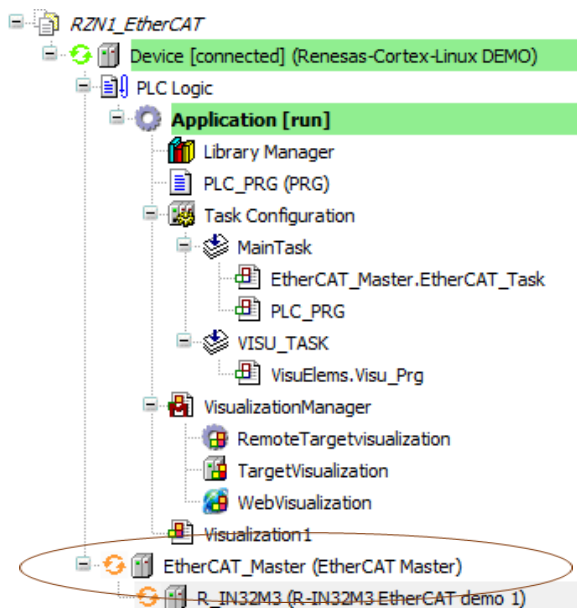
RZN1_EtherCAT
Device [connected] (Renesas-Cortex-Linux DEMO)
PLC Logic
Application [run]
Library Manager
PLC_PRG (PRG)
Task Configuration
MainTask
EtherCAT_Master.EtherCAT_Task
PLC_PRG
VISU_TASK
VisuElems.Visu_Prg
VisualizationManager
RemoteTargetvisualization
TargetVisualization
WebVisualization
Visualization1
EtherCAT_Master (EtherCAT Master)
R_IN32M3 (R-IN32M3 EtherCAT demo 1)